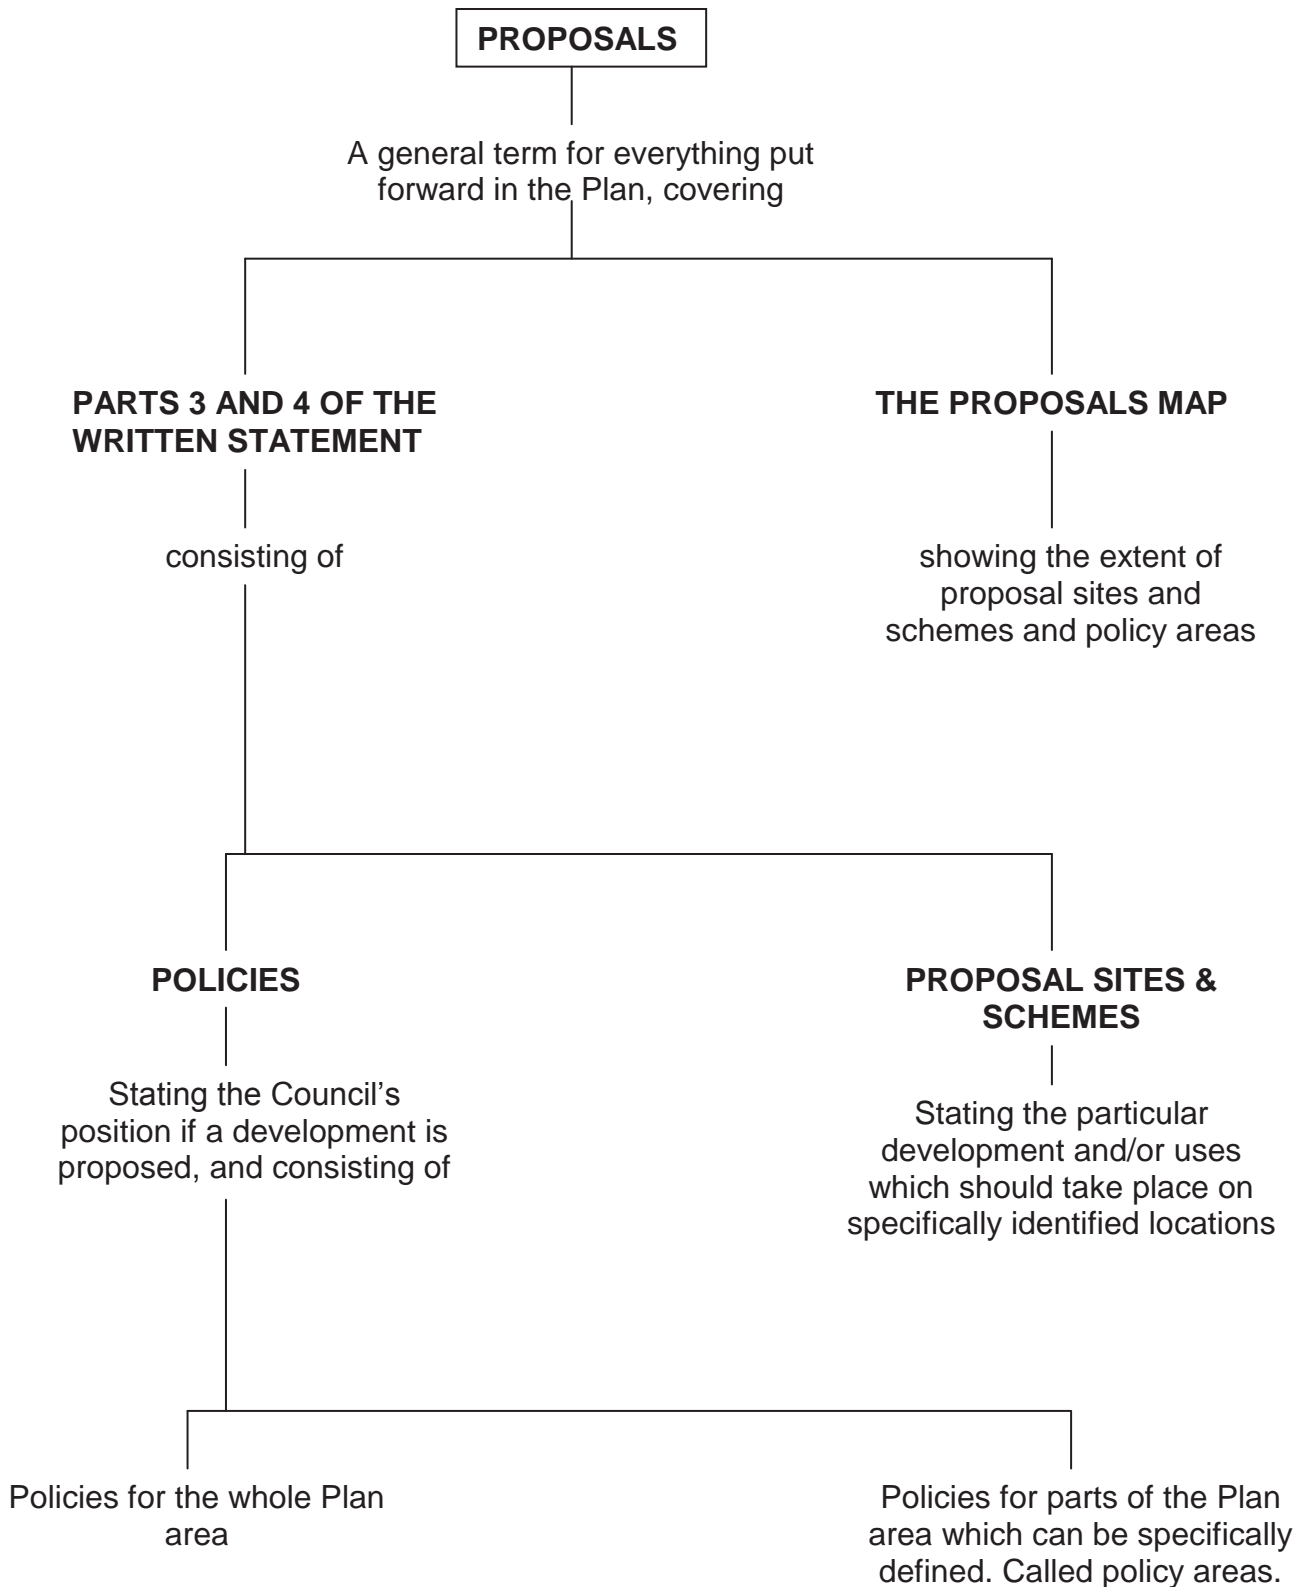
PROPOSALS

A general term for everything put forward in the Plan, covering

PARTS 3 AND 4 OF THE WRITTEN STATEMENT

consisting of

THE PROPOSALS MAP

showing the extent of proposal sites and schemes and policy areas

POLICIES

Stating the Council's position if a development is proposed, and consisting of

PROPOSAL SITES & SCHEMES

Stating the particular development and/or uses which should take place on specifically identified locations

Policies for the whole Plan area

Policies for parts of the Plan area which can be specifically defined. Called policy areas.